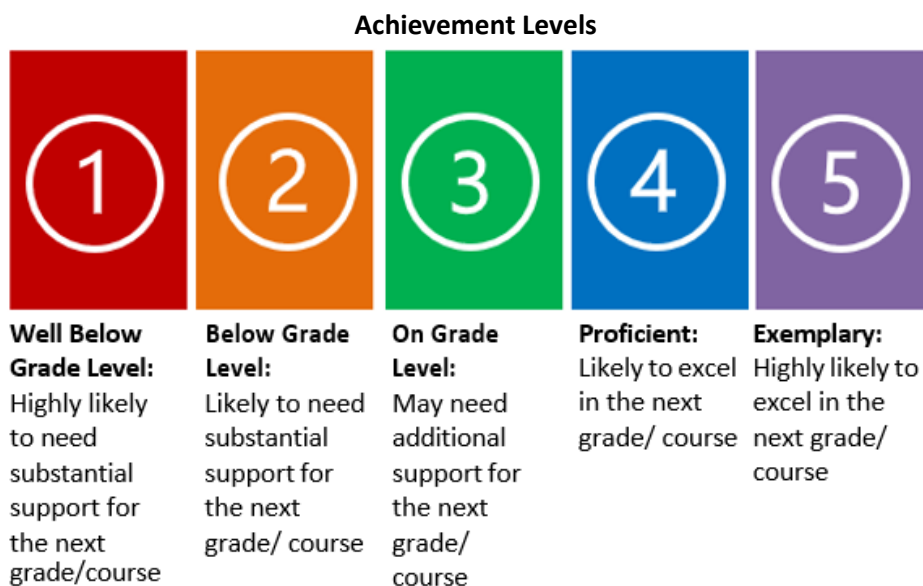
Achievement Levels

1

2

3

4

5

Well Below Grade Level: Highly likely to need substantial support for the next grade/course

Below Grade Level: Likely to need substantial support for the next grade/ course

On Grade Level: May need additional support for the next grade/ course

Proficient: Likely to excel in the next grade/ course

Exemplary: Highly likely to excel in the next grade/ course